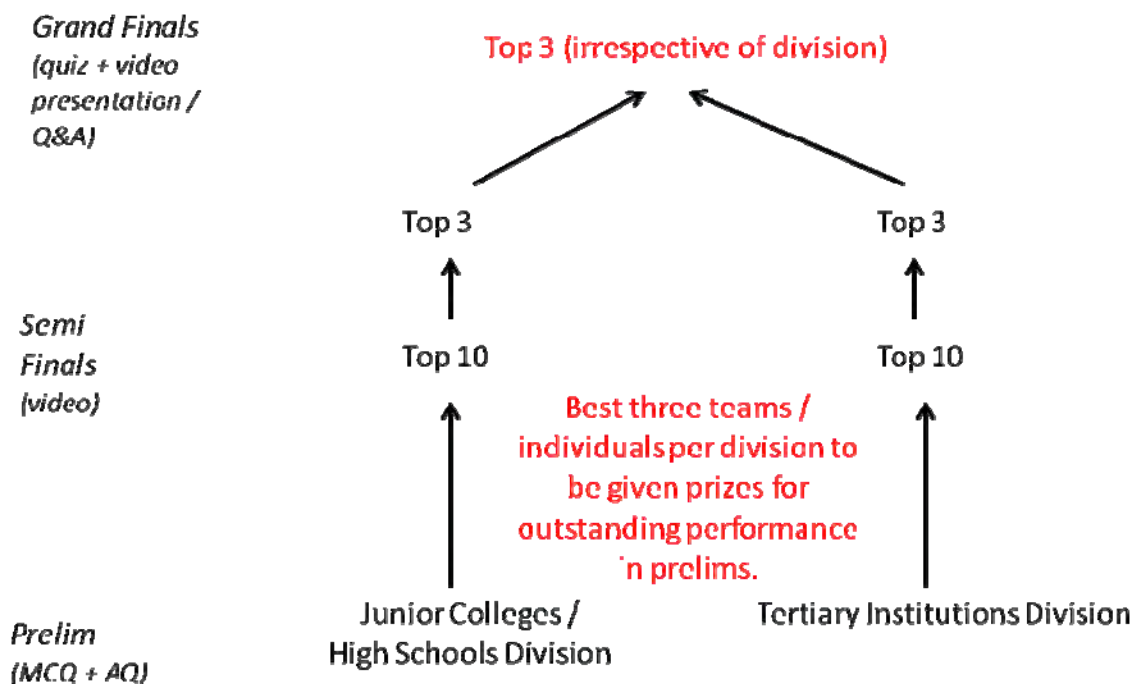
Grand Finals (quiz + video presentation / Q&A)

Top 3 (irrespective of division)

Top 3

Top 3

Semi Finals (video)

Top 10

Top 10

Best three teams / individuals per division to be given prizes for outstanding performance `n prelims.

Prelim (MCQ + AQ)

Junior Colleges / High Schools Division

Tertiary Institutions Division